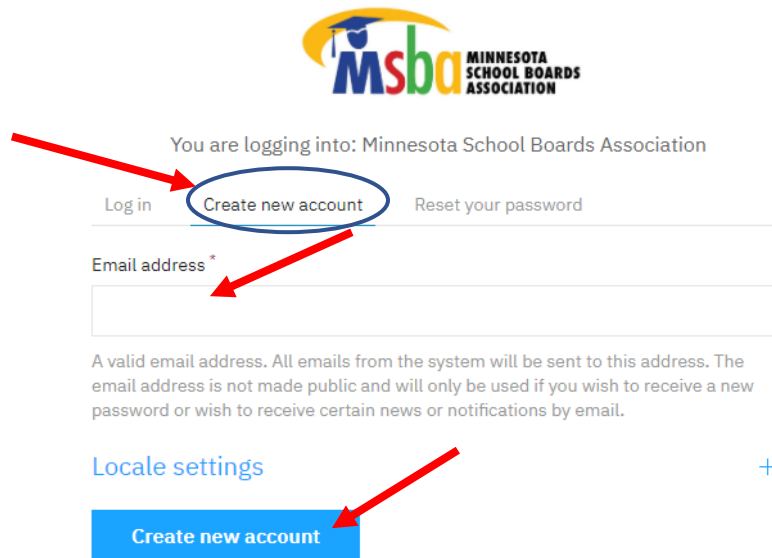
msba MINNESOTA SCHOOL BOARDS ASSOCIATION

You are logging into: Minnesota School Boards Association

Log in
Create new account
Reset your password

Email address *

A valid email address. All emails from the system will be sent to this address. The email address is not made public and will only be used if you wish to receive a new password or wish to receive certain news or notifications by email.

Locale settings
+

Create new account